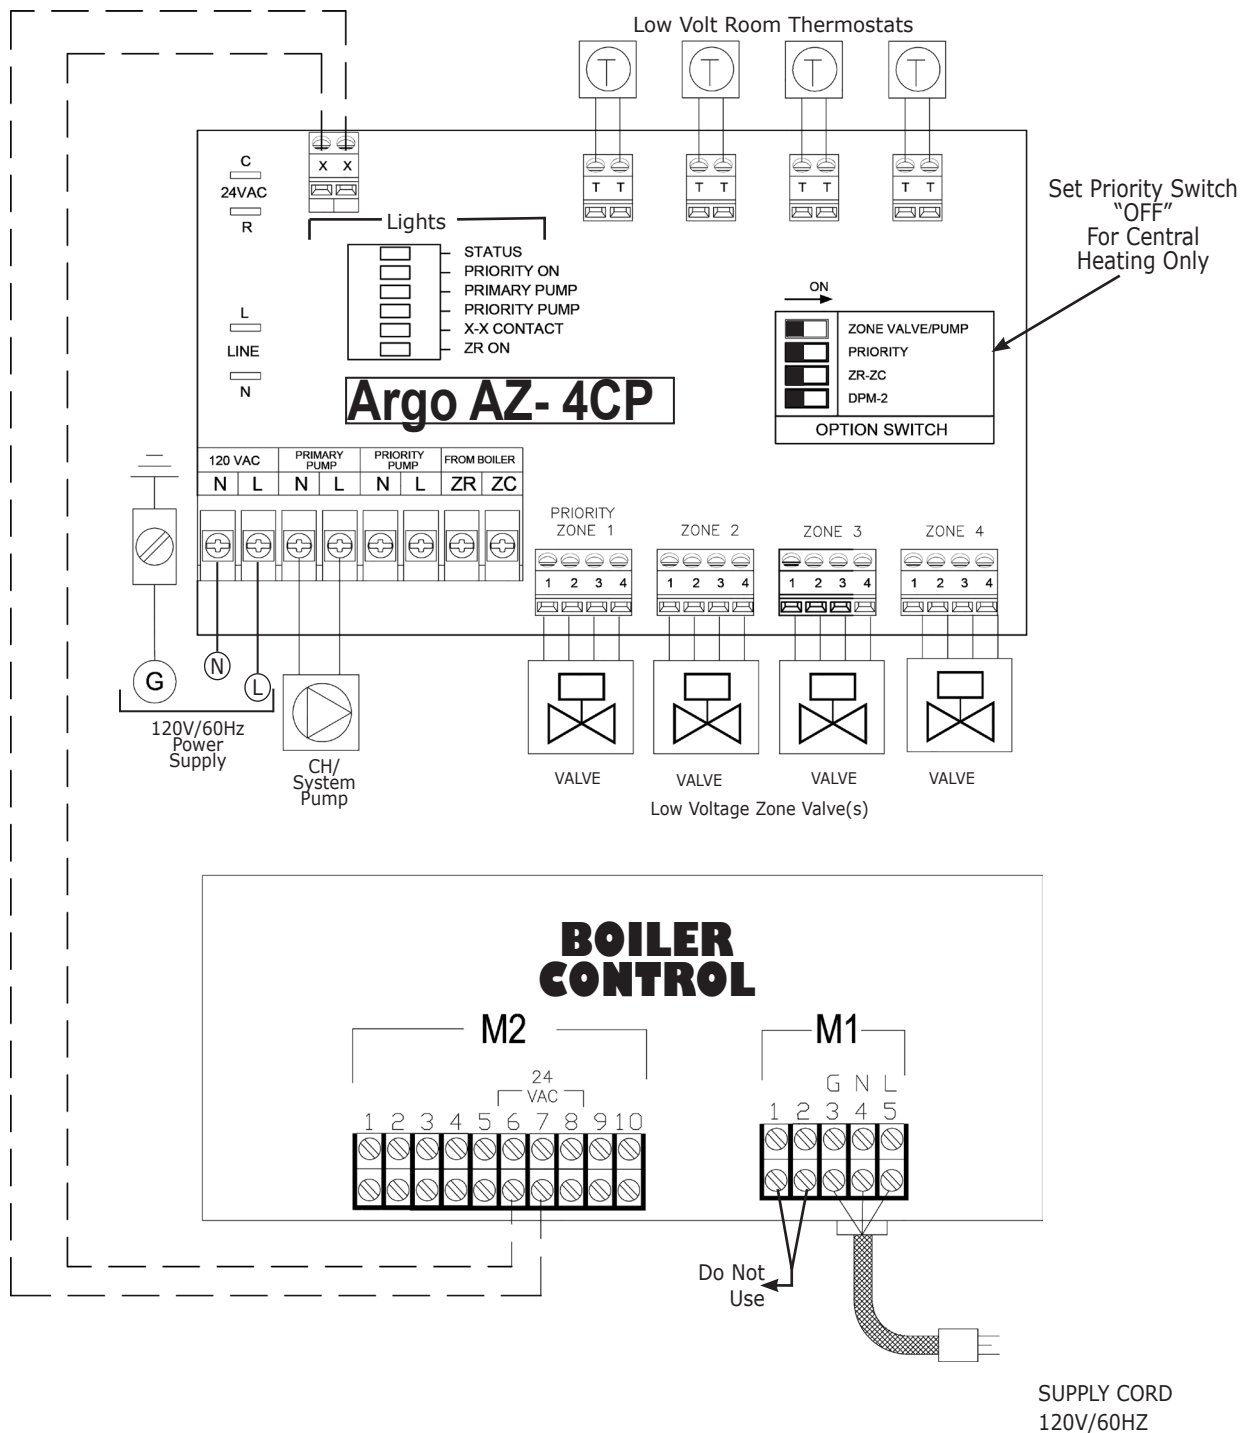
Low Volt Room Thermostats

T T T T

C
24VAC
R

X X

T T T T T T T T

Set Priority Switch "OFF" For Central Heating Only

Lights

STATUS
PRIORITY ON
PRIMARY PUMP
PRIORITY PUMP
X-X CONTACT
ZR ON

L
LINE
N

ON

ZONE VALVE/PUMP
PRIORITY
ZR-ZC
DPM-2
OPTION SWITCH

Argo AZ- 4CP

| 120 VAC | | PRIMARY PUMP | | PRIORITY PUMP | | FROM BOILER | |
|---|---|---|---|---|---|---|---|
| N | L | N | L | N | L | ZR | ZC |

PRIORITY ZONE 1
1 2 3 4
ZONE 2
1 2 3 4
ZONE 3
1 2 3 4
ZONE 4
1 2 3 4

G N L

120V/60Hz Power Supply

CH/ System Pump

VALVE VALVE VALVE VALVE
Low Voltage Zone Valve(s)

BOILER CONTROL

M2
24 VAC
1 2 3 4 5 6 7 8 9 10

M1
G N L
1 2 3 4 5

Do Not Use

SUPPLY CORD 120V/60HZ